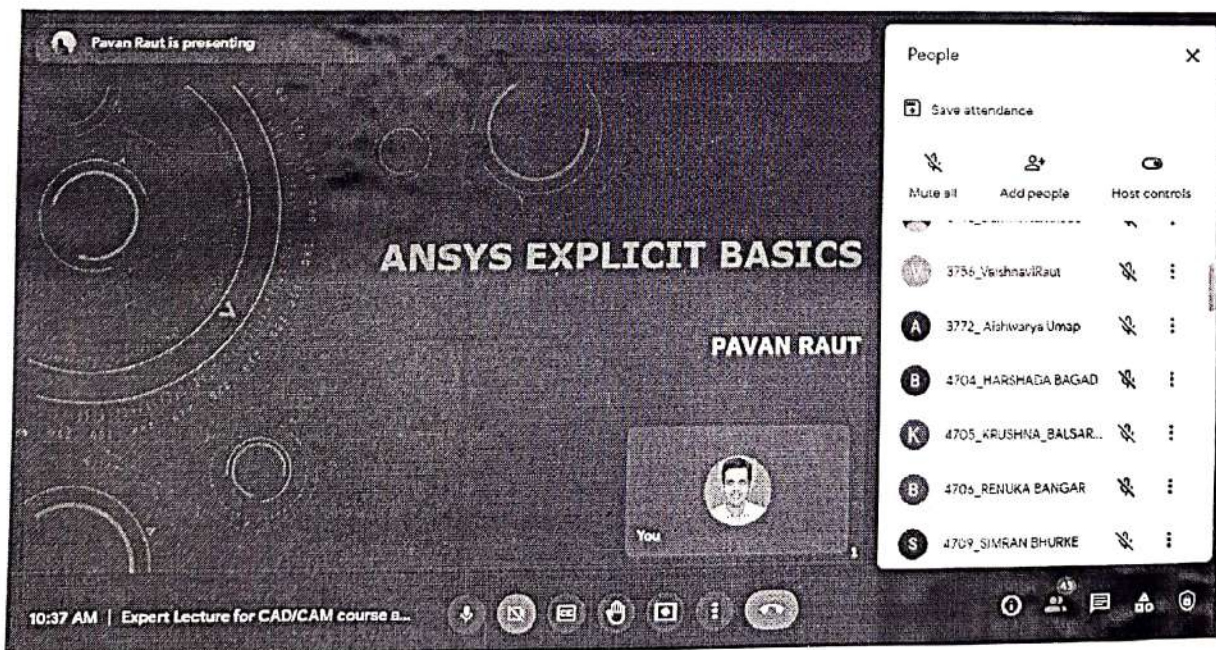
Pavan Raut is presenting

ANSYS EXPLICIT BASICS

PAVAN RAUT

You

People

Save attendance

Mute all

Add people

Host controls

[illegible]

3756_VaishnaviRaut

3772_ Aishwarya Umap

4704_HARSHADA BAGAD

4705_KRUSHNA_BALSAR...

4706_RENUKA BANGAR

4709_SIMRAN BHURKE

10:37 AM | Expert Lecture for CAD/CAM course a...

43